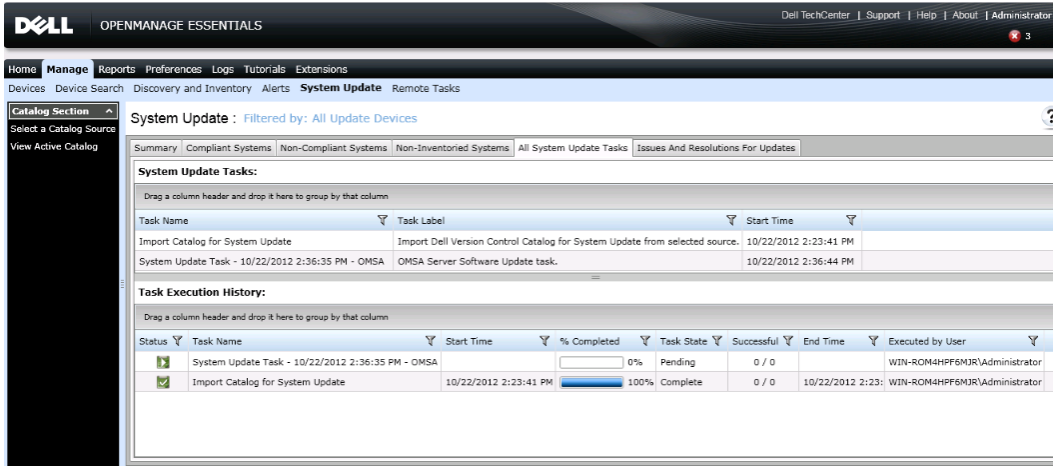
DELL OPENMANAGE ESSENTIALS

Dell TechCenter | Support | Help | About | Administrator

3

Home Manage Reports Preferences Logs Tutorials Extensions

Devices Device Search Discovery and Inventory Alerts System Update Remote Tasks

Catalog Section

Select a Catalog Source

View Active Catalog

System Update : Filtered by: All Update Devices

Summary Compliant Systems Non-Compliant Systems Non-Inventoried Systems All System Update Tasks Issues And Resolutions For Updates

System Update Tasks:

Drag a column header and drop it here to group by that column

| Task Name | Task Label | Start Time |
|---|---|---|
| Import Catalog for System Update | Import Dell Version Control Catalog for System Update from selected source. | 10/22/2012 2:23:41 PM |
| System Update Task - 10/22/2012 2:36:35 PM - OMSA | OMSA Server Software Update task. | 10/22/2012 2:36:44 PM |

Task Execution History:

Drag a column header and drop it here to group by that column

| Status | Task Name | Start Time | % Completed | Task State | Successful | End Time | Executed by User |
|---|---|---|---|---|---|---|---|
| | System Update Task - 10/22/2012 2:36:35 PM - OMSA | | 0% | Pending | 0 / 0 | | WIN-ROM4HPF6MJR\Administrator |
| | Import Catalog for System Update | 10/22/2012 2:23:41 PM | 100% | Complete | 0 / 0 | 10/22/2012 2:23: | WIN-ROM4HPF6MJR\Administrator |